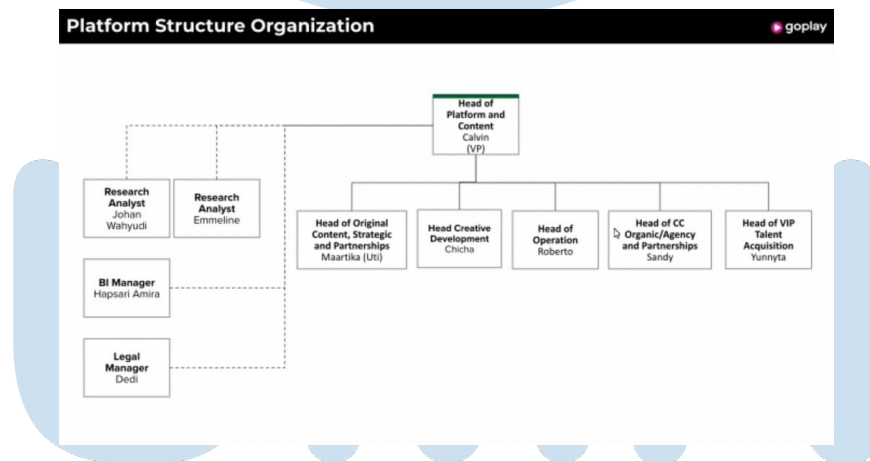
Platform Structure Organization

goplay

Head of Platform and Content
Calvin
(VP)

Research Analyst
Johan Wahyudi

Research Analyst
Emmeline

BI Manager
Hapsari Amira

Legal Manager
Dedi

Head of Original Content, Strategic and Partnerships
Maartika (Uti)

Head Creative Development
Chicha

Head of Operation
Roberto

Head of CC Organic/Agency and Partnerships
Sandy

Head of VIP Talent Acquisition
Yunnyta